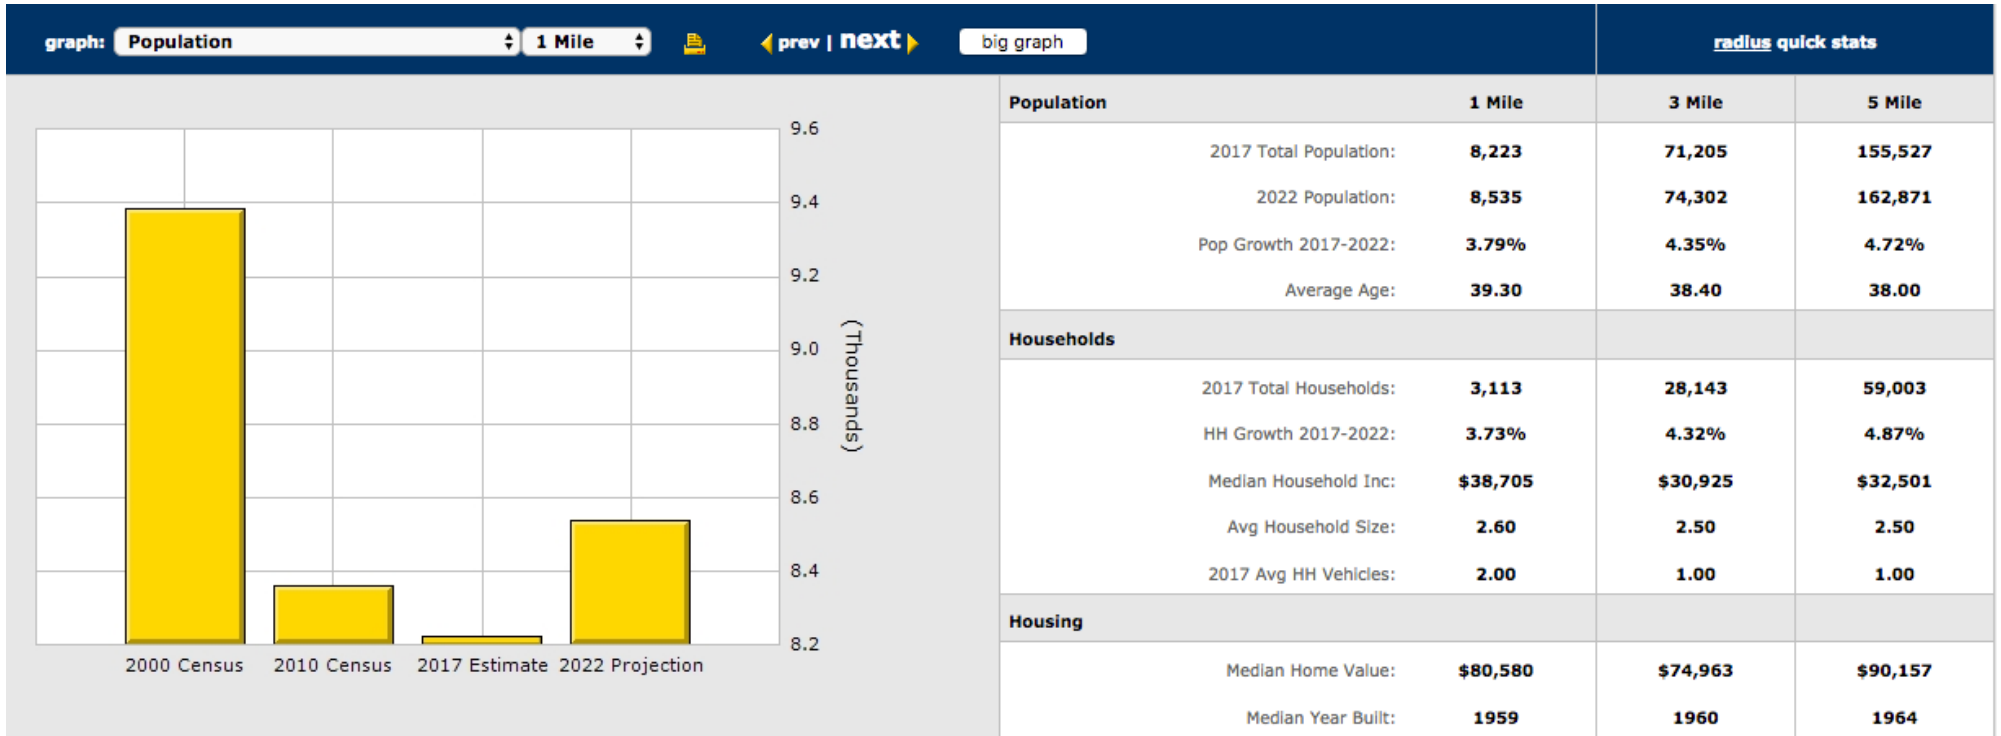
graph: Population 1 Mile prev | next big graph

radius quick stats

9.6
9.4
9.2
9.0
8.8
8.6
8.4
8.2
(Thousands)

2000 Census 2010 Census 2017 Estimate 2022 Projection

| Population | 1 Mile | 3 Mile | 5 Mile |
|---|---|---|---|
| 2017 Total Population: | 8,223 | 71,205 | 155,527 |
| 2022 Population: | 8,535 | 74,302 | 162,871 |
| Pop Growth 2017-2022: | 3.79% | 4.35% | 4.72% |
| Average Age: | 39.30 | 38.40 | 38.00 |
| **Households** | | | |
| 2017 Total Households: | 3,113 | 28,143 | 59,003 |
| HH Growth 2017-2022: | 3.73% | 4.32% | 4.87% |
| Median Household Inc: | $38,705 | $30,925 | $32,501 |
| Avg Household Size: | 2.60 | 2.50 | 2.50 |
| 2017 Avg HH Vehicles: | 2.00 | 1.00 | 1.00 |
| **Housing** | | | |
| Median Home Value: | $80,580 | $74,963 | $90,157 |
| Median Year Built: | 1959 | 1960 | 1964 |